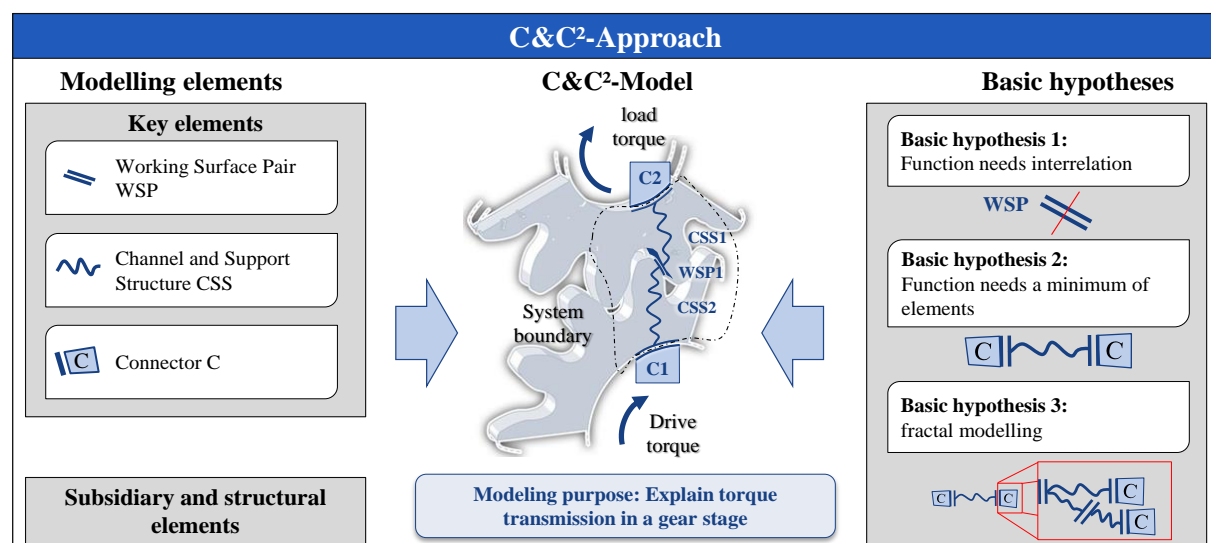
C&C²-Approach

Modelling elements

Key elements

Working Surface Pair WSP

Channel and Support Structure CSS

C Connector C

Subsidiary and structural elements

C&C²-Model

load torque

C2

CSS1

WSP1

CSS2

System boundary

C1

Drive torque

Modeling purpose: Explain torque transmission in a gear stage

Basic hypotheses

Basic hypothesis 1:
Function needs interrelation

WSP

Basic hypothesis 2:
Function needs a minimum of elements

C C

Basic hypothesis 3:
fractal modelling

C C C C C